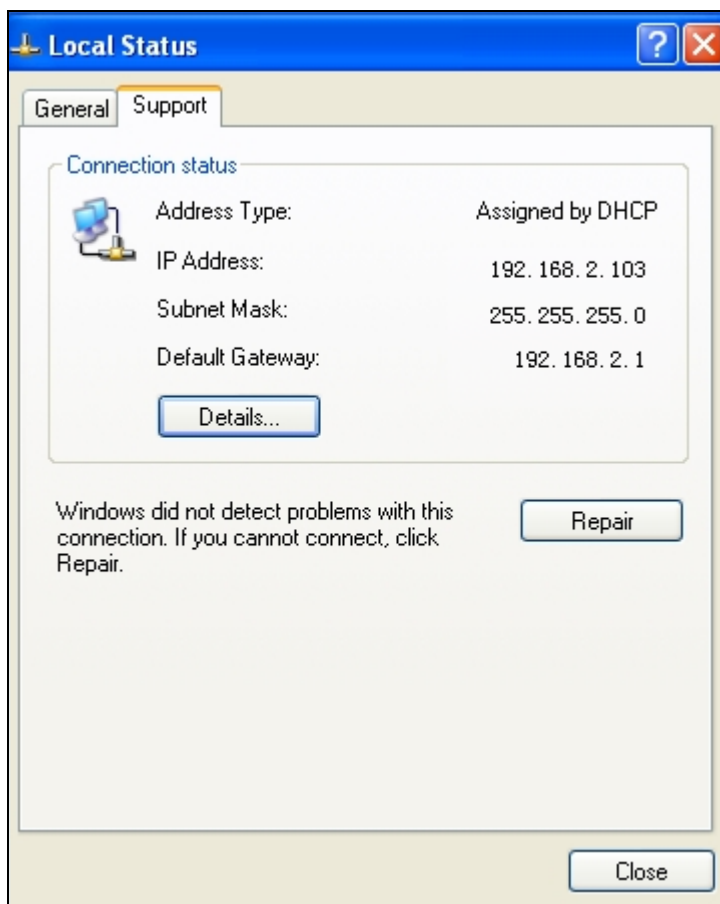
Local Status

?

General Support

Connection status

| | |
|---|---|
| Address Type: | Assigned by DHCP |
| IP Address: | 192. 168. 2. 103 |
| Subnet Mask: | 255. 255. 255. 0 |
| Default Gateway: | 192. 168. 2. 1 |

Details...

Windows did not detect problems with this connection. If you cannot connect, click Repair.

Repair

Close